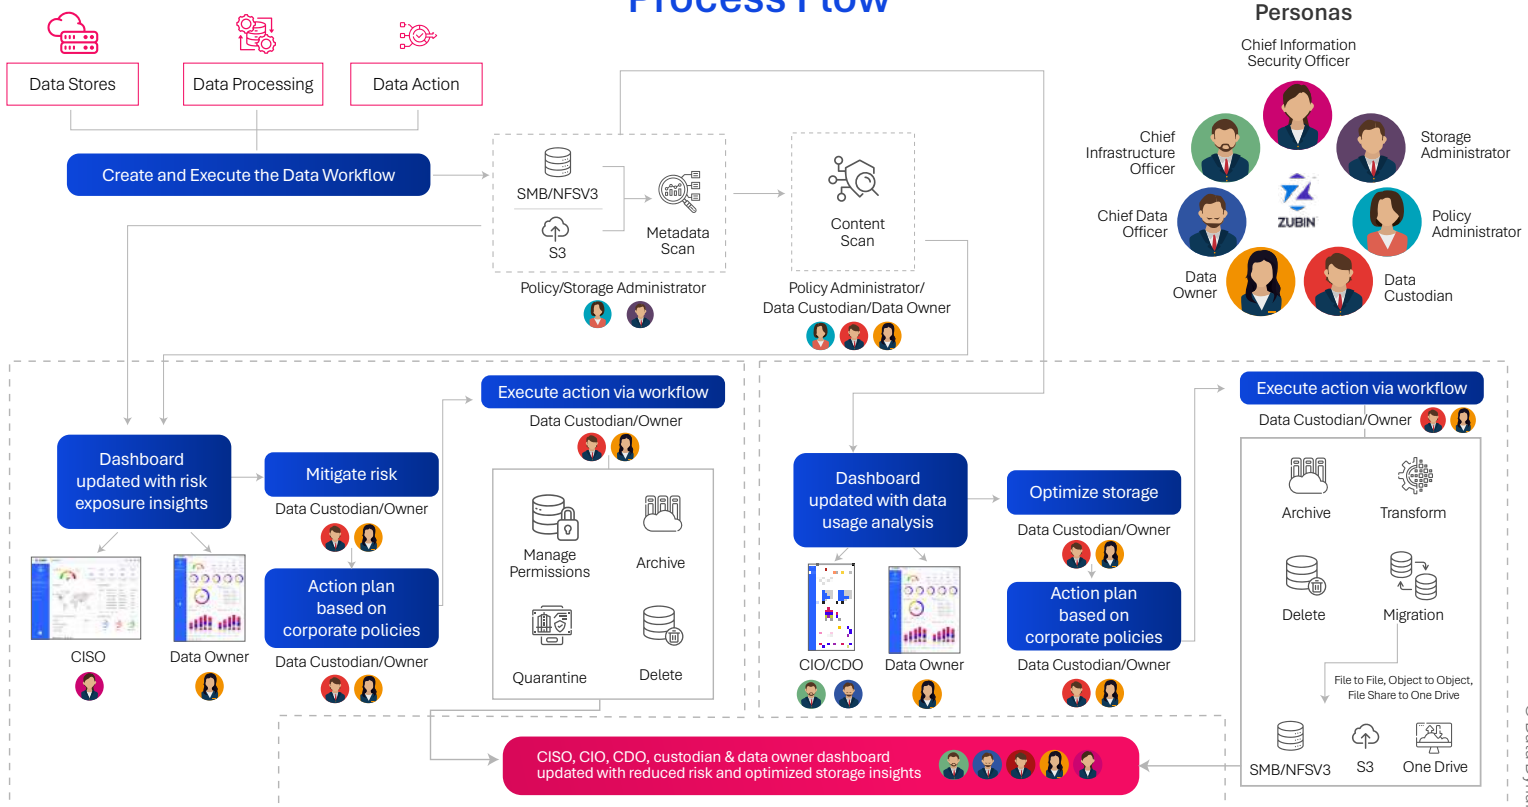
Process Flow

Data Stores
Data Processing
Data Action

Create and Execute the Data Workflow

SMB/NFSV3
S3
Metadata Scan
Policy/Storage Administrator

Content Scan
Policy Administrator/ Data Custodian/Data Owner

Personas
Chief Information Security Officer
Chief Infrastructure Officer
Storage Administrator
Chief Data Officer
ZUBIN
Policy Administrator
Data Owner
Data Custodian

Dashboard updated with risk exposure insights
CISO
Data Owner

Mitigate risk
Data Custodian/Owner
Action plan based on corporate policies
Data Custodian/Owner

Execute action via workflow
Data Custodian/Owner
Manage Permissions
Archive
Quarantine
Delete

Dashboard updated with data usage analysis
CIO/CDO
Data Owner

Optimize storage
Data Custodian/Owner
Action plan based on corporate policies
Data Custodian/Owner

Execute action via workflow
Data Custodian/Owner
Archive
Transform
Delete
Migration
File to File, Object to Object, File Share to One Drive
SMB/NFSV3
S3
One Drive

CISO, CIO, CDO, custodian & data owner dashboard updated with reduced risk and optimized storage insights